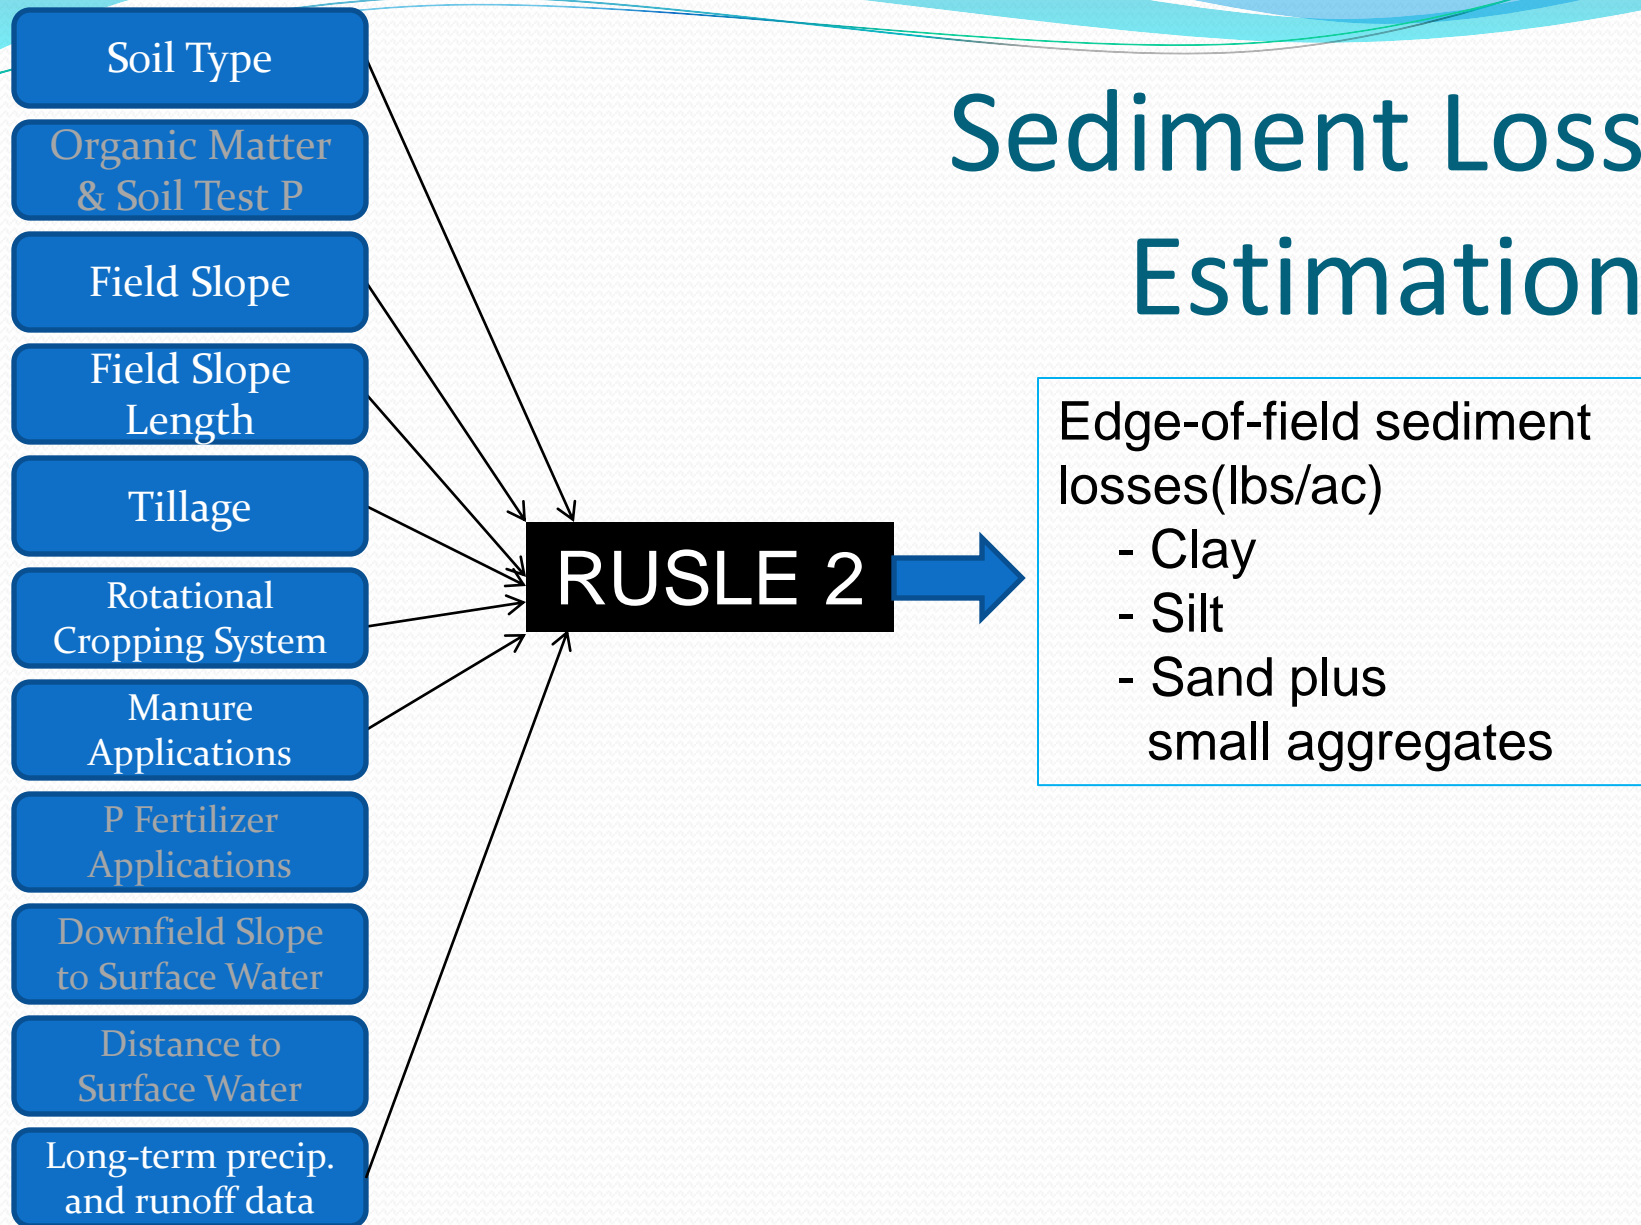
Sediment Loss Estimation

Soil Type

Organic Matter & Soil Test P

Field Slope

Field Slope Length

Tillage

Rotational Cropping System

Manure Applications

P Fertilizer Applications

Downfield Slope to Surface Water

Distance to Surface Water

Long-term precip. and runoff data

RUSLE 2

Edge-of-field sediment losses(lbs/ac)
- Clay
- Silt
- Sand plus small aggregates